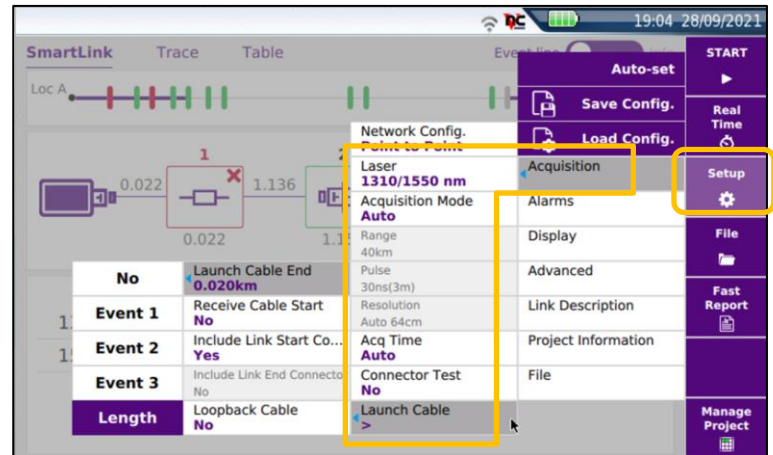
19:04 28/09/2021

SmartLink Trace Table Event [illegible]

Loc A

1

0.022 1.136

0.022 1.1

No
Event 1
Event 2
Event 3
Length

Launch Cable End
0.020km
Receive Cable Start
No
Include Link Start Co...
Yes
Include Link End Connecto
No
Loopback Cable
No

Network Config.
Point to Point
Laser
1310/1550 nm
Acquisition Mode
Auto
Range
40km
Pulse
30ns(3m)
Resolution
Auto 64cm
Acq Time
Auto
Connector Test
No
Launch Cable
>

Auto-set
Save Config.
Load Config.
Acquisition
Alarms
Display
Advanced
Link Description
Project Information
File

START
Real Time
Setup
File
Fast Report
Manage Project